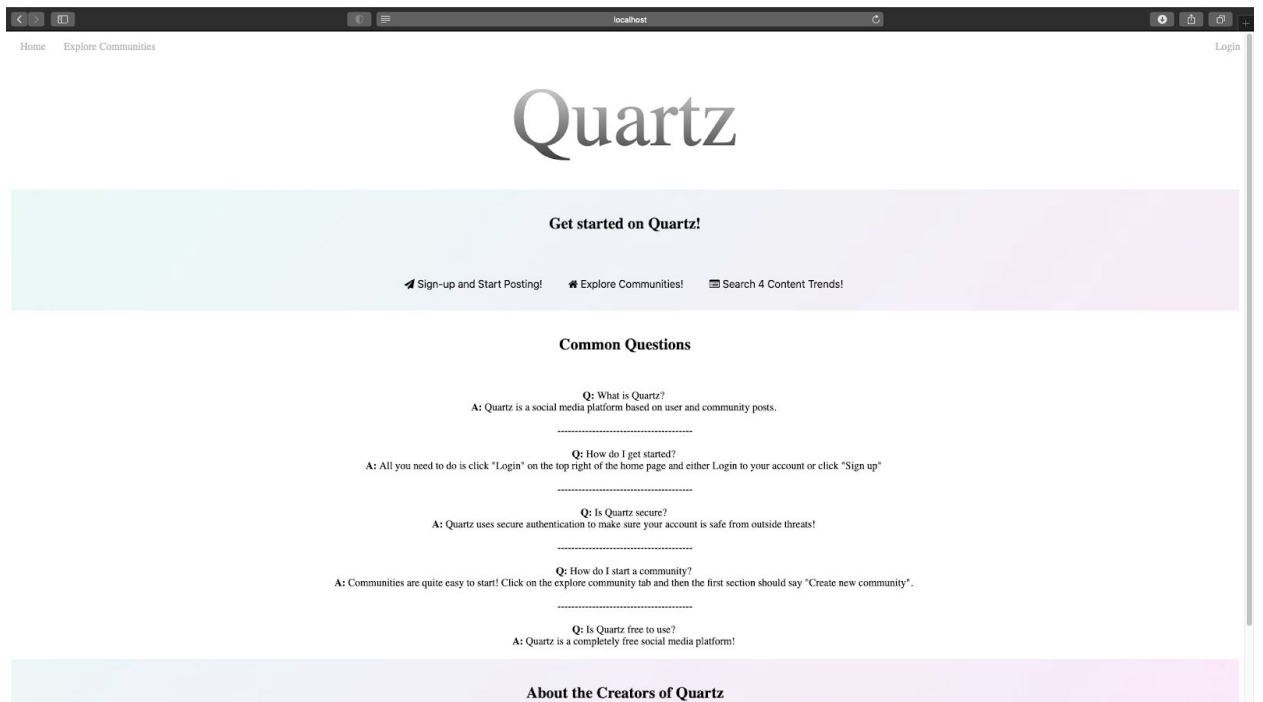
localhost

Home Explore Communities

Login

Quartz

Get started on Quartz!

Sign-up and Start Posting! Explore Communities! Search 4 Content Trends!

Common Questions

**Q:** What is Quartz?
**A:** Quartz is a social media platform based on user and community posts.

----------------------------------------

**Q:** How do I get started?
**A:** All you need to do is click "Login" on the top right of the home page and either Login to your account or click "Sign up"

----------------------------------------

**Q:** Is Quartz secure?
**A:** Quartz uses secure authentication to make sure your account is safe from outside threats!

----------------------------------------

**Q:** How do I start a community?
**A:** Communities are quite easy to start! Click on the explore community tab and then the first section should say "Create new community".

----------------------------------------

**Q:** Is Quartz free to use?
**A:** Quartz is a completely free social media platform!

About the Creators of Quartz